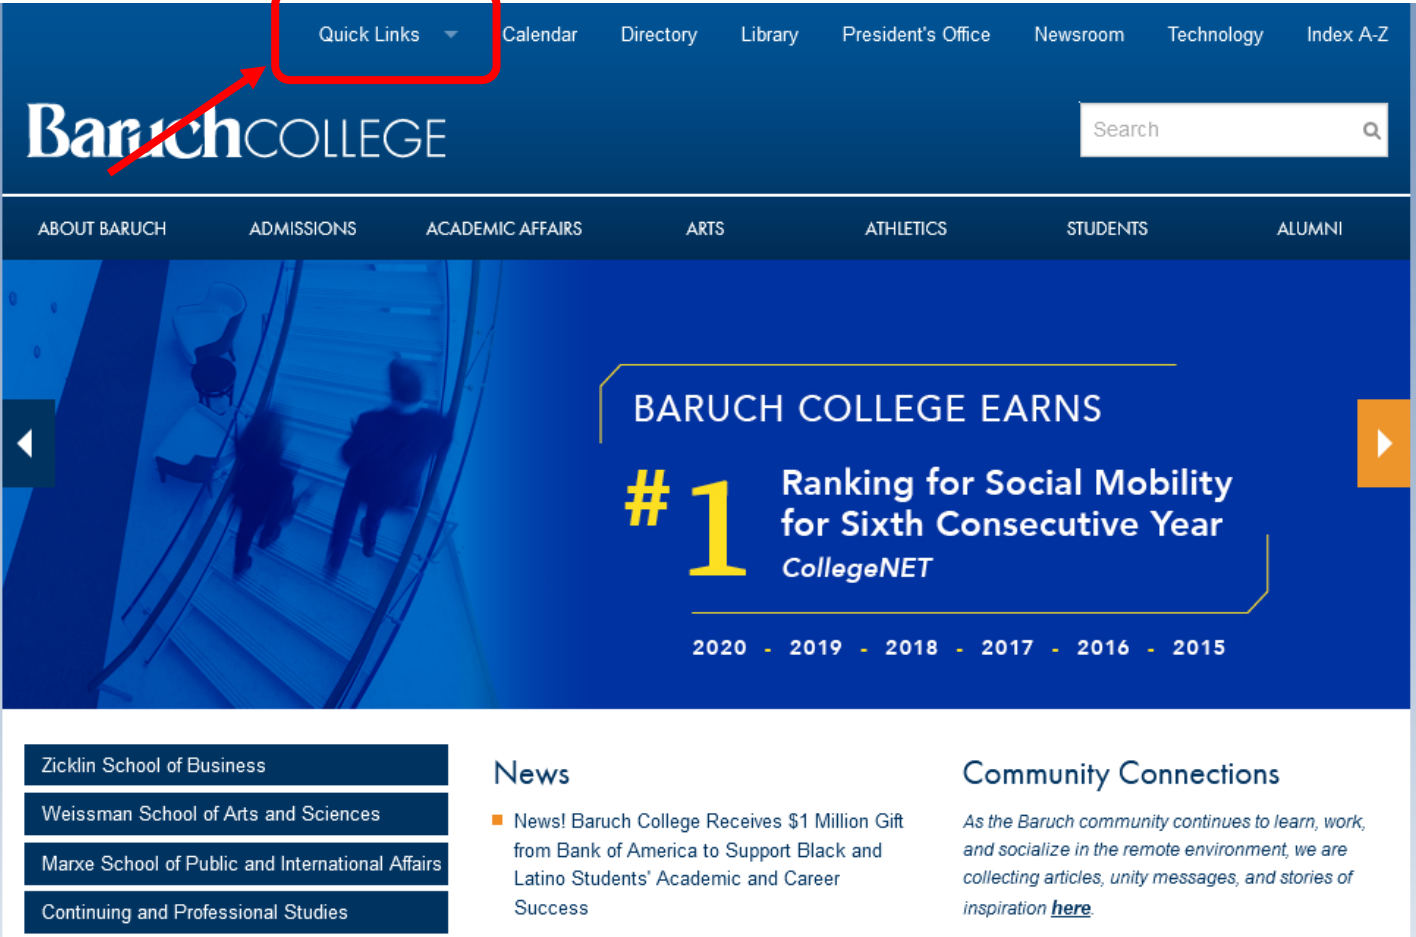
Quick Links Calendar Directory Library President's Office Newsroom Technology Index A-Z

Baruch COLLEGE

Search

ABOUT BARUCH ADMISSIONS ACADEMIC AFFAIRS ARTS ATHLETICS STUDENTS ALUMNI

BARUCH COLLEGE EARNS

#1 Ranking for Social Mobility for Sixth Consecutive Year

CollegeNET

2020 - 2019 - 2018 - 2017 - 2016 - 2015

Zicklin School of Business

Weissman School of Arts and Sciences

Marxe School of Public and International Affairs

Continuing and Professional Studies

News

News! Baruch College Receives $1 Million Gift from Bank of America to Support Black and Latino Students' Academic and Career Success

Community Connections

As the Baruch community continues to learn, work, and socialize in the remote environment, we are collecting articles, unity messages, and stories of inspiration here.